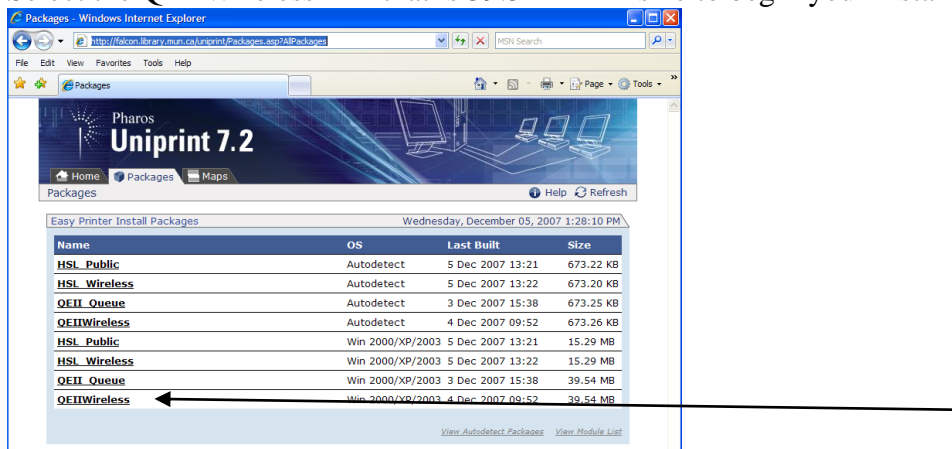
Packages - Windows Internet Explorer

http://falcon.library.mun.ca/uniprint/Packages.asp?AllPackages

MSN Search

File Edit View Favorites Tools Help

Packages

Page Tools

Pharos
Uniprint 7.2

Home Packages Maps

Packages

Help Refresh

Easy Printer Install Packages

Wednesday, December 05, 2007 1:28:10 PM

| Name | OS | Last Built | Size |
|---|---|---|---|
| HSL_Public | Autodetect | 5 Dec 2007 13:21 | 673.22 KB |
| HSL_Wireless | Autodetect | 5 Dec 2007 13:22 | 673.20 KB |
| QEII_Queue | Autodetect | 3 Dec 2007 15:38 | 673.25 KB |
| QEIIWireless | Autodetect | 4 Dec 2007 09:52 | 673.26 KB |
| HSL_Public | Win 2000/XP/2003 | 5 Dec 2007 13:21 | 15.29 MB |
| HSL_Wireless | Win 2000/XP/2003 | 5 Dec 2007 13:22 | 15.29 MB |
| QEII_Queue | Win 2000/XP/2003 | 3 Dec 2007 15:38 | 39.54 MB |
| QEIIWireless | Win 2000/XP/2003 | 4 Dec 2007 09:52 | 39.54 MB |

View Autodetect Packages View Module List